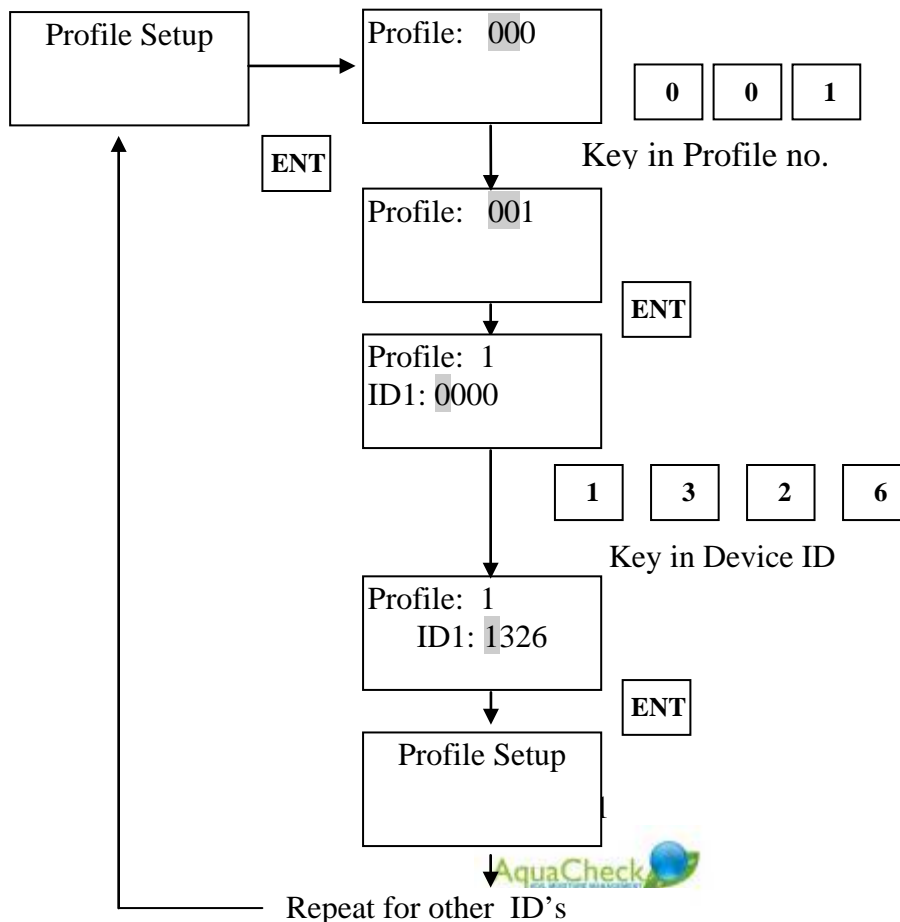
Profile Setup

Profile: 000

0 0 1

ENT

Key in Profile no.

Profile: 001

ENT

Profile: 1
ID1: 0000

1 3 2 6

Key in Device ID

Profile: 1
ID1: 1326

ENT

Profile Setup

AquaCheck

Repeat for other ID's